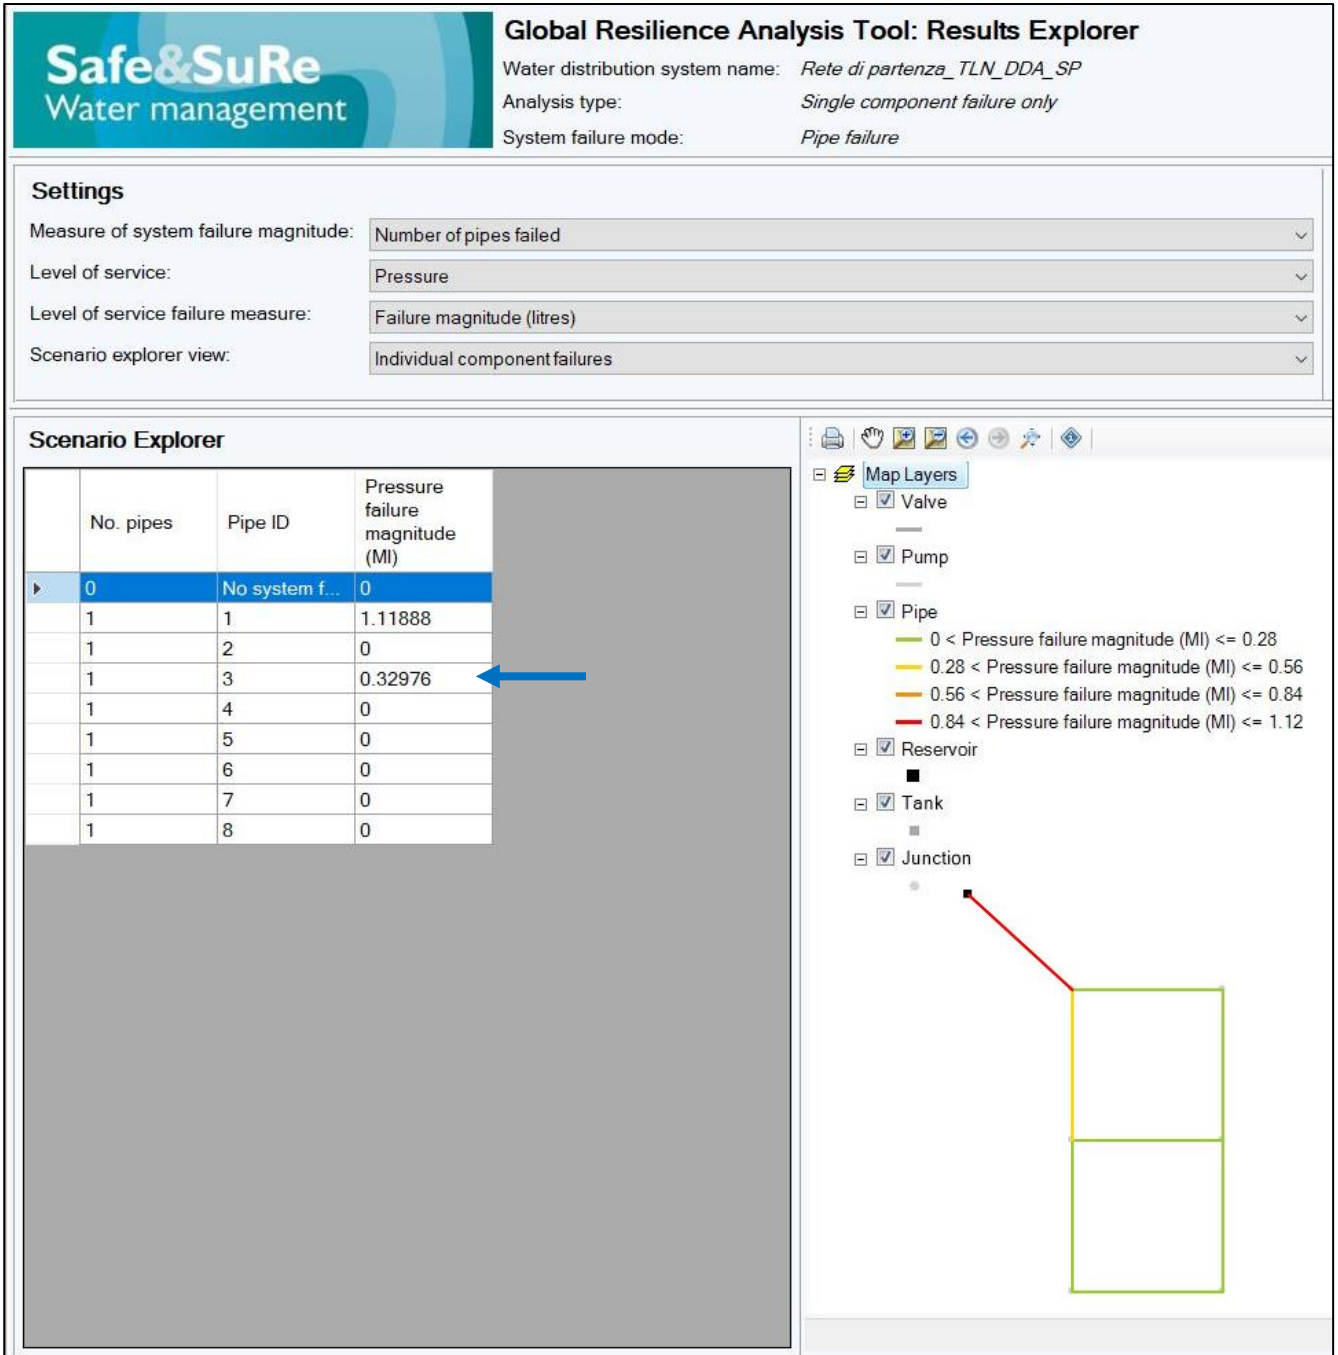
Safe&SuRe
Water management

Global Resilience Analysis Tool: Results Explorer

Water distribution system name: Rete di partenza_TLN_DDA_SP
Analysis type: Single component failure only
System failure mode: Pipe failure

Settings

Measure of system failure magnitude: Number of pipes failed
Level of service: Pressure
Level of service failure measure: Failure magnitude (litres)
Scenario explorer view: Individual component failures

Scenario Explorer

| No. pipes | Pipe ID | Pressure failure magnitude (Ml) |
|---|---|---|
| 0 | No system f... | 0 |
| 1 | 1 | 1.11888 |
| 1 | 2 | 0 |
| 1 | 3 | 0.32976 |
| 1 | 4 | 0 |
| 1 | 5 | 0 |
| 1 | 6 | 0 |
| 1 | 7 | 0 |
| 1 | 8 | 0 |

Map Layers
Valve
Pump
Pipe
0 < Pressure failure magnitude (Ml) <= 0.28
0.28 < Pressure failure magnitude (Ml) <= 0.56
0.56 < Pressure failure magnitude (Ml) <= 0.84
0.84 < Pressure failure magnitude (Ml) <= 1.12
Reservoir
Tank
Junction